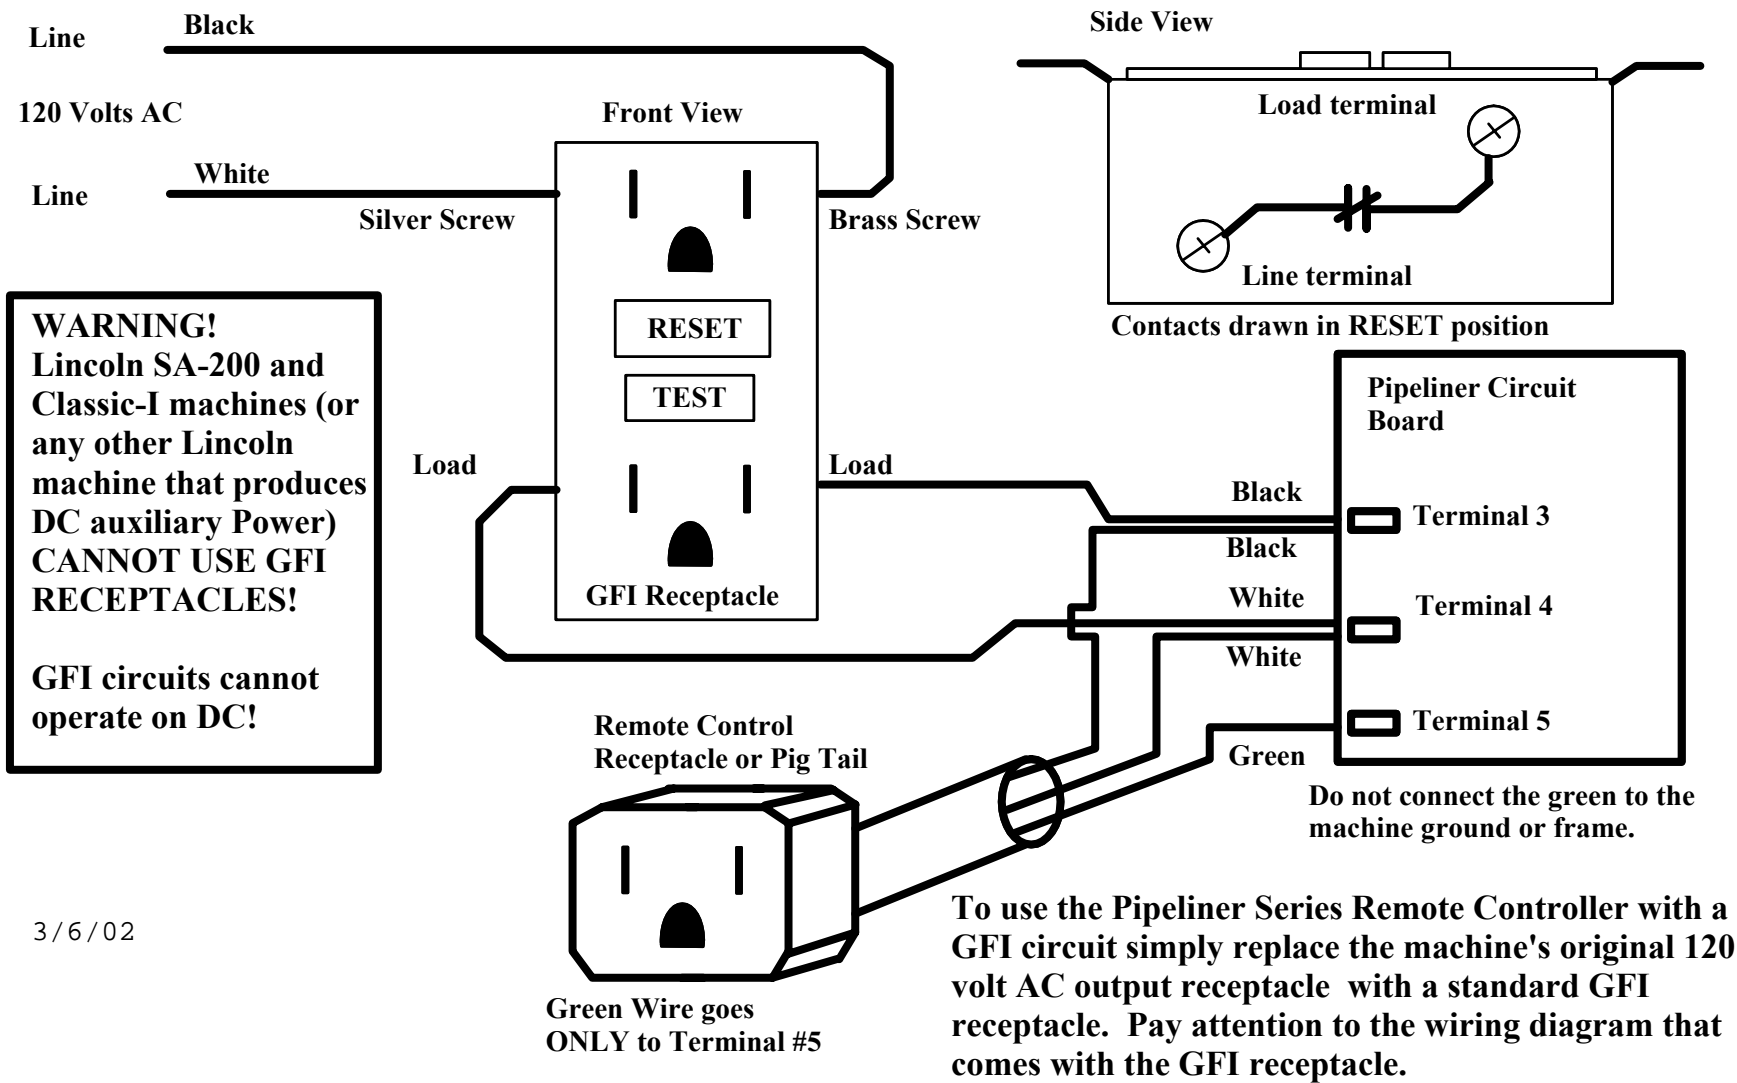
Line

Black

120 Volts AC

Line

White

Front View

Silver Screw

Brass Screw

RESET

TEST

Load

Load

GFI Receptacle

Side View

Load terminal

Line terminal

Contacts drawn in RESET position

WARNING!
Lincoln SA-200 and Classic-I machines (or any other Lincoln machine that produces DC auxiliary Power) CANNOT USE GFI RECEPTACLES!

GFI circuits cannot operate on DC!

Pipeliner Circuit Board

Black

Terminal 3

Black

White

Terminal 4

White

Terminal 5

Green

Do not connect the green to the machine ground or frame.

Remote Control Receptacle or Pig Tail

3/6/02

Green Wire goes ONLY to Terminal #5

To use the Pipeliner Series Remote Controller with a GFI circuit simply replace the machine's original 120 volt AC output receptacle with a standard GFI receptacle. Pay attention to the wiring diagram that comes with the GFI receptacle.